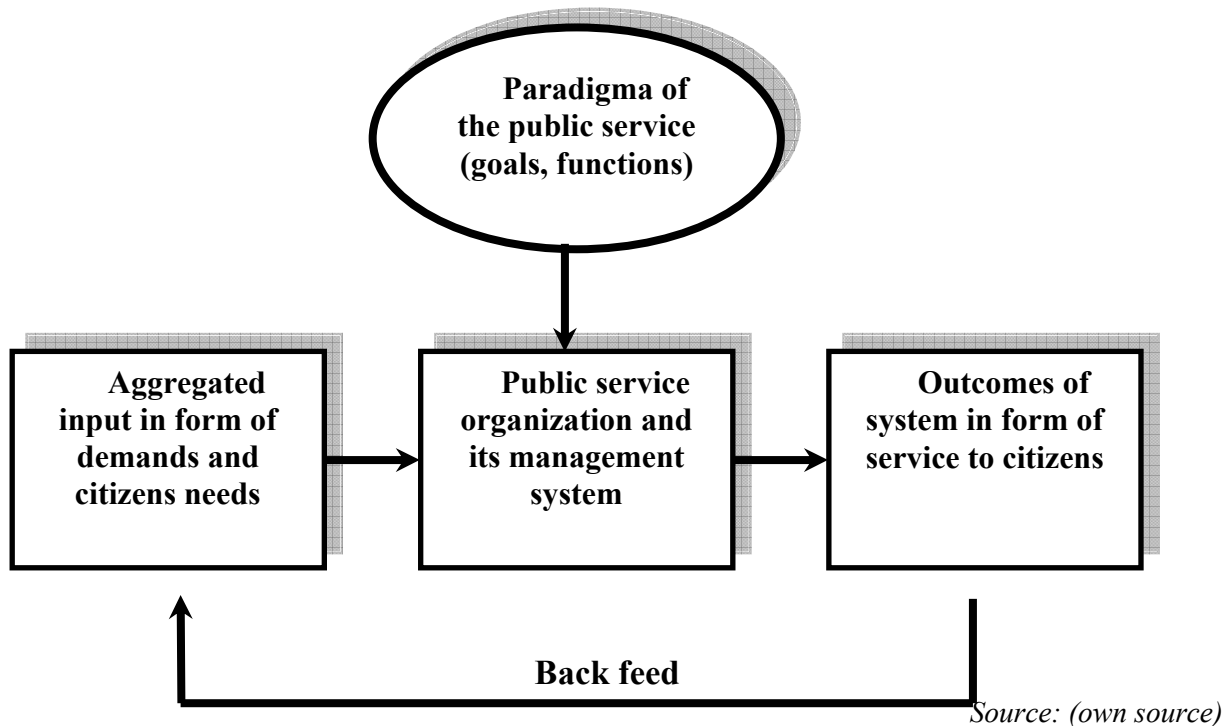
Paradigma of the public service (goals, functions)

Aggregated input in form of demands and citizens needs

Public service organization and its management system

Outcomes of system in form of service to citizens

Back feed

Source: (own source)